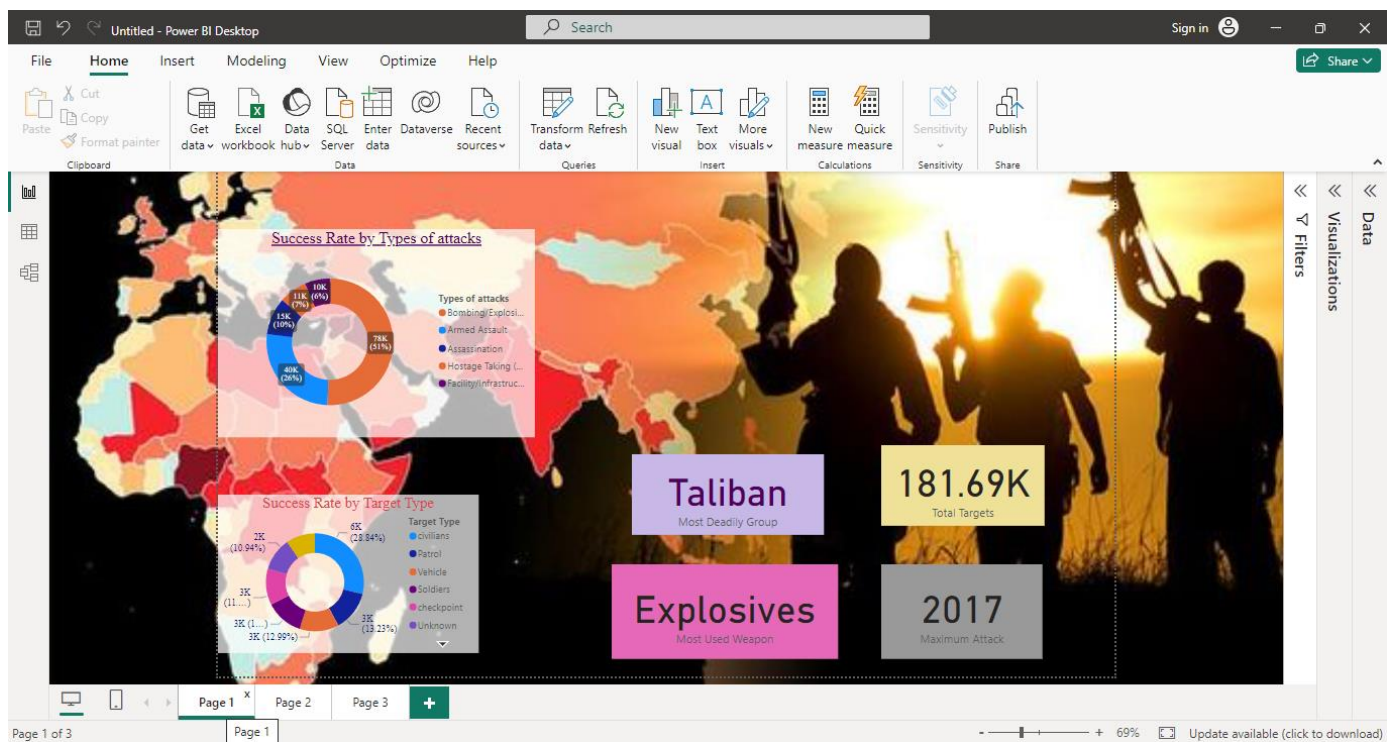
Untitled - Power BI Desktop

Search

Sign in

File Home Insert Modeling View Optimize Help

Share

Paste
Cut
Copy
Format painter
Clipboard

Get data
Excel workbook
Data hub
SQL Server
Enter data
Dataverse
Recent sources
Data

Transform data
Refresh
Queries

New visual
Text box
More visuals
Insert

New measure
Quick measure
Calculations

Sensitivity
Sensitivity

Publish
Share

Filters
Visualizations
Data

Success Rate by Types of attacks

10K (6%)
11K (7%)
15K (10%)
40K (26%)
78K (51%)

Types of attacks
Bombing/Explosi...
Armed Assault
Assassination
Hostage Taking (...
Facility/Infrastruc...

Success Rate by Target Type

2K (10.94%)
6K (28.84%)
3K (11....)
3K (1....)
3K (12.99%)
3K (13.23%)

Target Type
civilians
Patrol
Vehicle
Soldiers
checkpoint
Unknown

Taliban
Most Deadly Group

181.69K
Total Targets

Explosives
Most Used Weapon

2017
Maximum Attack

Page 1
Page 2
Page 3
+

Page 1 of 3
Page 1

69%
Update available (click to download)